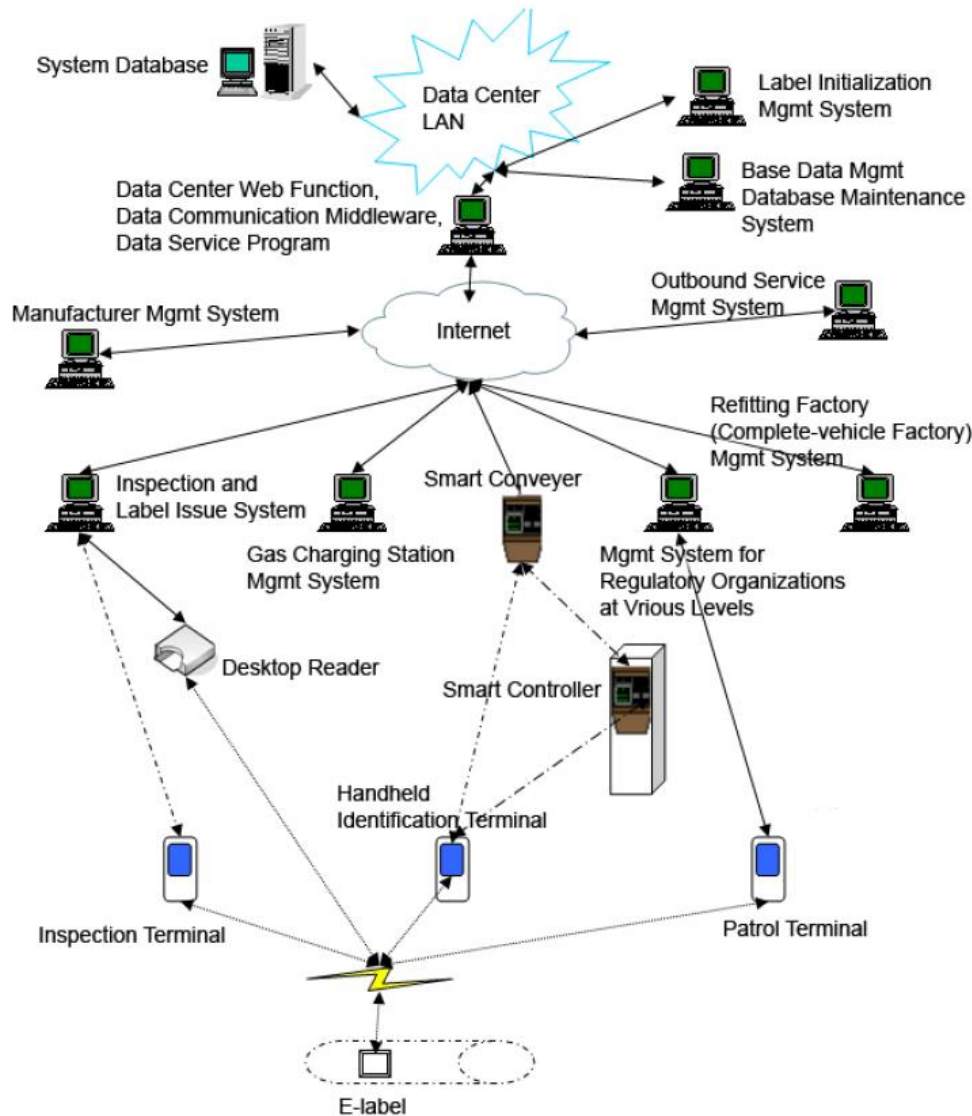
System Database

Data Center LAN

Label Initialization Mgmt System

Base Data Mgmt Database Maintenance System

Data Center Web Function, Data Communication Middleware, Data Service Program

Manufacturer Mgmt System

Internet

Outbound Service Mgmt System

Refitting Factory (Complete-vehicle Factory) Mgmt System

Inspection and Label Issue System

Gas Charging Station Mgmt System

Smart Conveyer

Mgmt System for Regulatory Organizations at Vrious Levels

Desktop Reader

Smart Controller

Handheld Identification Terminal

Inspection Terminal

Patrol Terminal

E-label